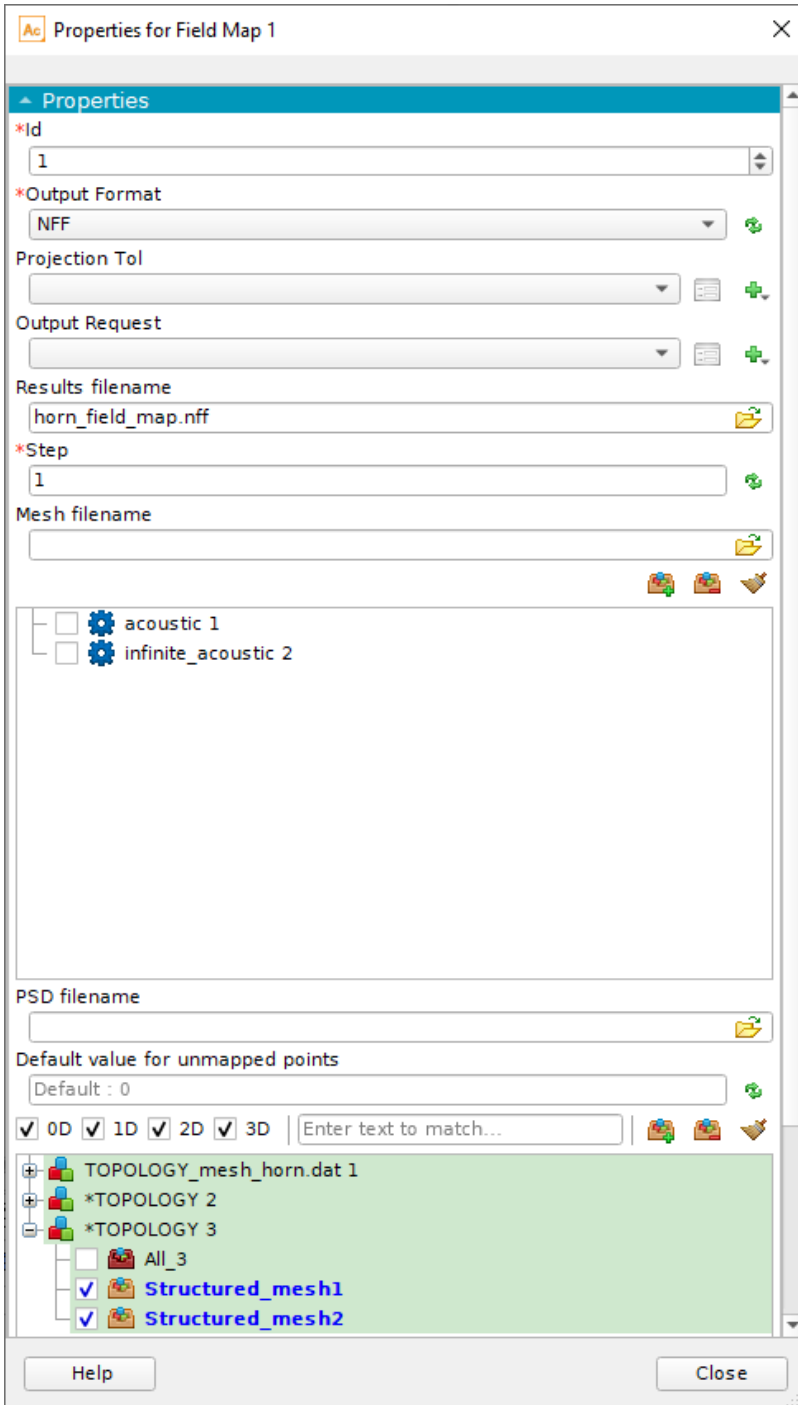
Ac Properties for Field Map 1

Properties

*Id
1

*Output Format
NFF

Projection Tol

Output Request

Results filename
horn_field_map.nff

*Step
1

Mesh filename

acoustic 1
infinite_acoustic 2

PSD filename

Default value for unmapped points
Default : 0

0D 1D 2D 3D Enter text to match...

TOPOLOGY_mesh_horn.dat 1
*TOPOLOGY 2
*TOPOLOGY 3
All_3
Structured_mesh1
Structured_mesh2

Help
Close